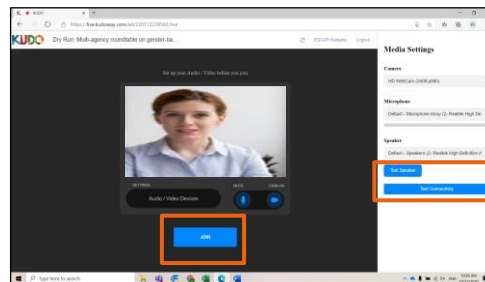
KUDO ×

https://live.kudoway.com/ad/330113239060/live

KUDO Dry Run: Multi-agency roundtable on gender-ba...

ESCAP Rooms Logout

Set up your Audio / Video before you join

SETTINGS

Audio / Video Devices

MUTE

TURN ON

JOIN

Media Settings

Camera

HD WebCam (04f2:b56b)

Microphone

Default - Microphone Array (2- Realtek High De

Speaker

Default - Speakers (2- Realtek High Definition A

Test Speaker

Test Connectivity

Type here to search